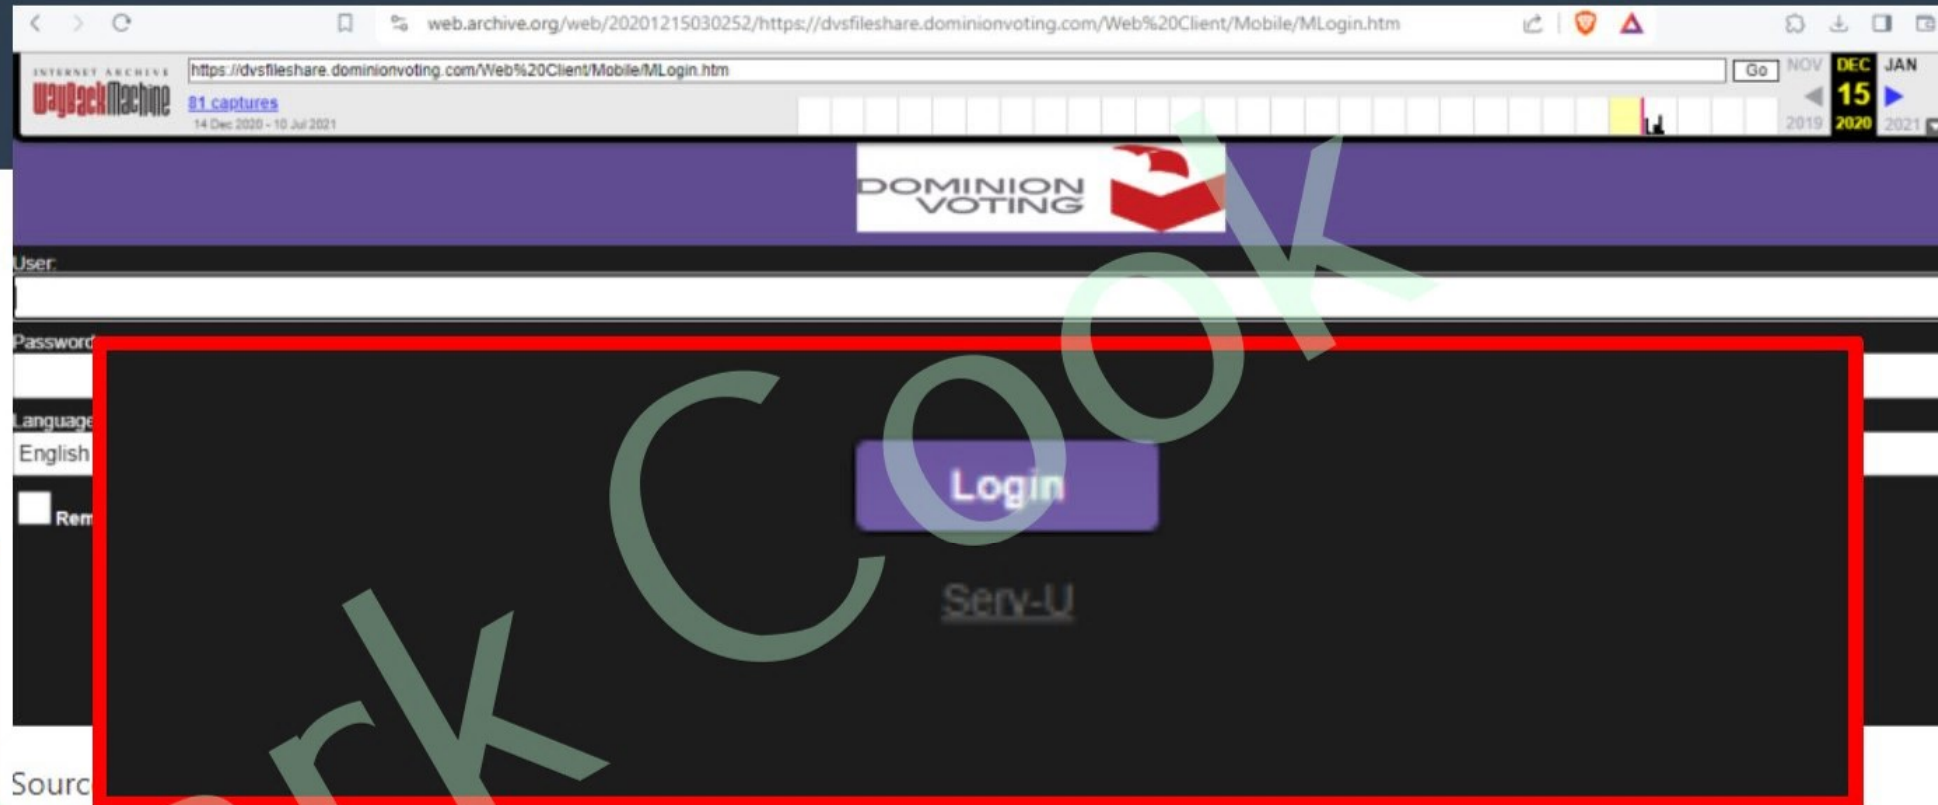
web.archive.org/web/20201215030252/https://dvsfileshare.dominionvoting.com/Web%20Client/Mobile/MLogin.htm

INTERNET ARCHIVE
WaybackMachine

https://dvsfileshare.dominionvoting.com/Web%20Client/Mobile/MLogin.htm

Go

81 captures
14 Dec 2020 - 10 Jul 2021

NOV DEC JAN
15
2019 2020 2021

DOMINION VOTING

User:

Password

Language

English

Rem

Login

Serv-U

Sourc

rk Cook